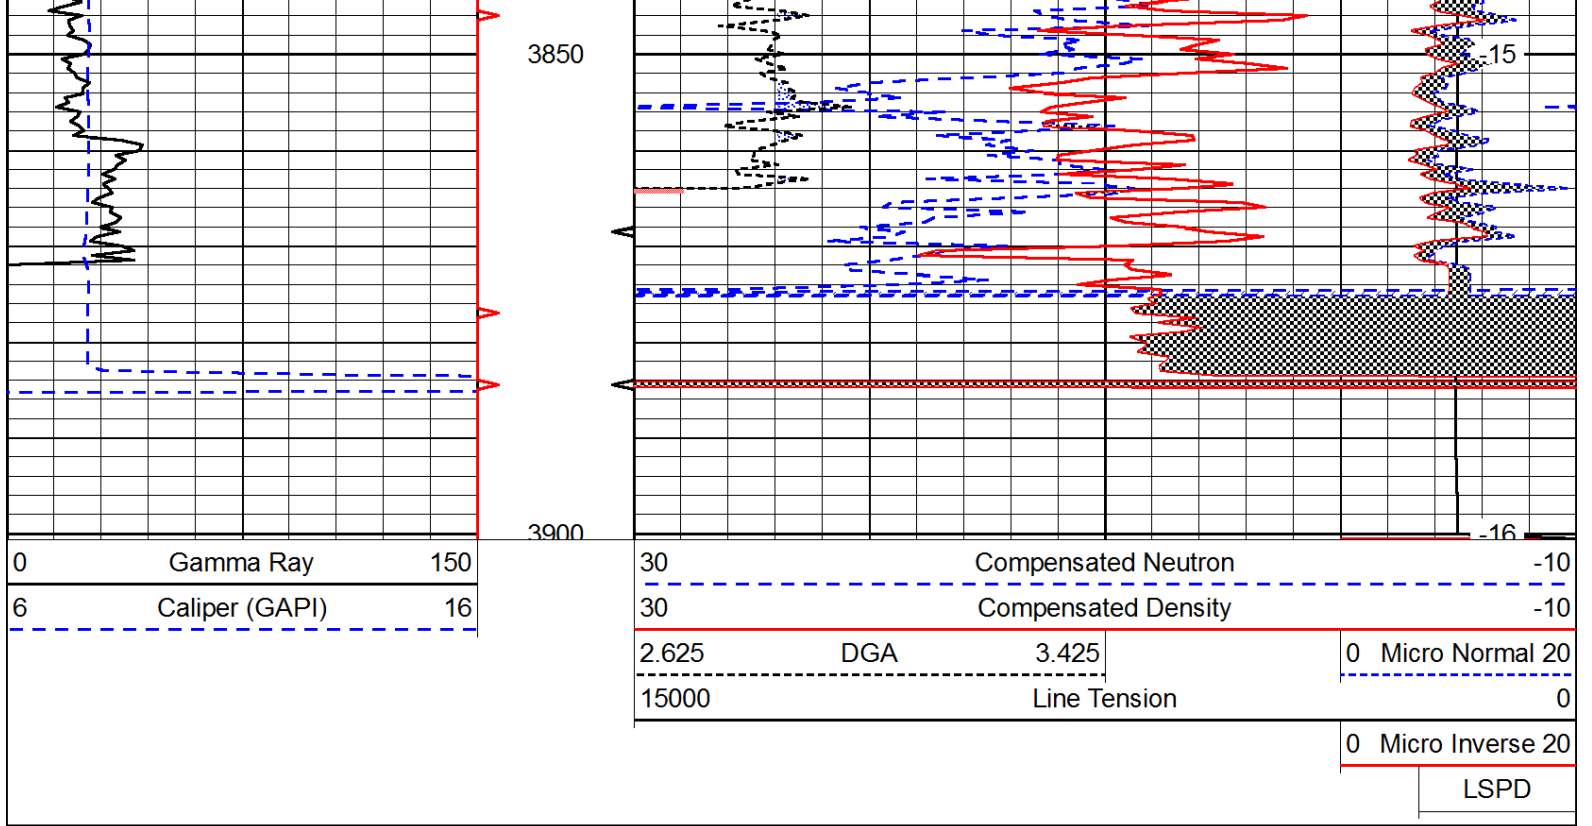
3850

15

3900

-16

| 0 | Gamma Ray | 150 |
|---|---|---|
| 6 | Caliper (GAPI) | 16 |

| 30 | Compensated Neutron | -10 |
|---|---|---|
| 30 | Compensated Density | -10 |

2.625 DGA 3.425

0 Micro Normal 20

15000 Line Tension 0

0 Micro Inverse 20

LSPD